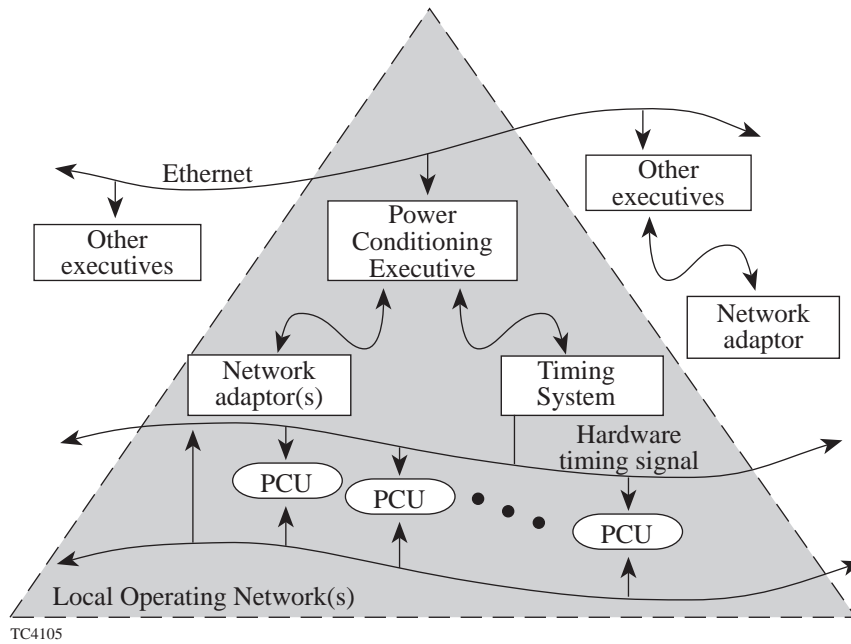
Ethernet

Other executives

Power Conditioning Executive

Other executives

Network adaptor

Network adaptor(s)

Timing System

Hardware timing signal

PCU

PCU

PCU

Local Operating Network(s)

TC4105